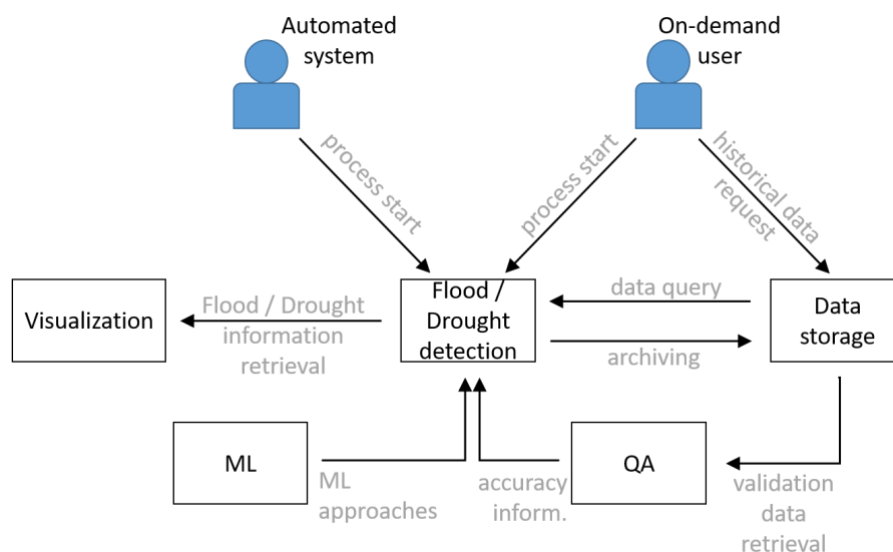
Automated system

On-demand user

process start

process start

historical data request

Visualization

Flood / Drought information retrieval

Flood / Drought detection

data query

archiving

Data storage

ML

ML approaches

accuracy inform.

QA

validation data retrieval